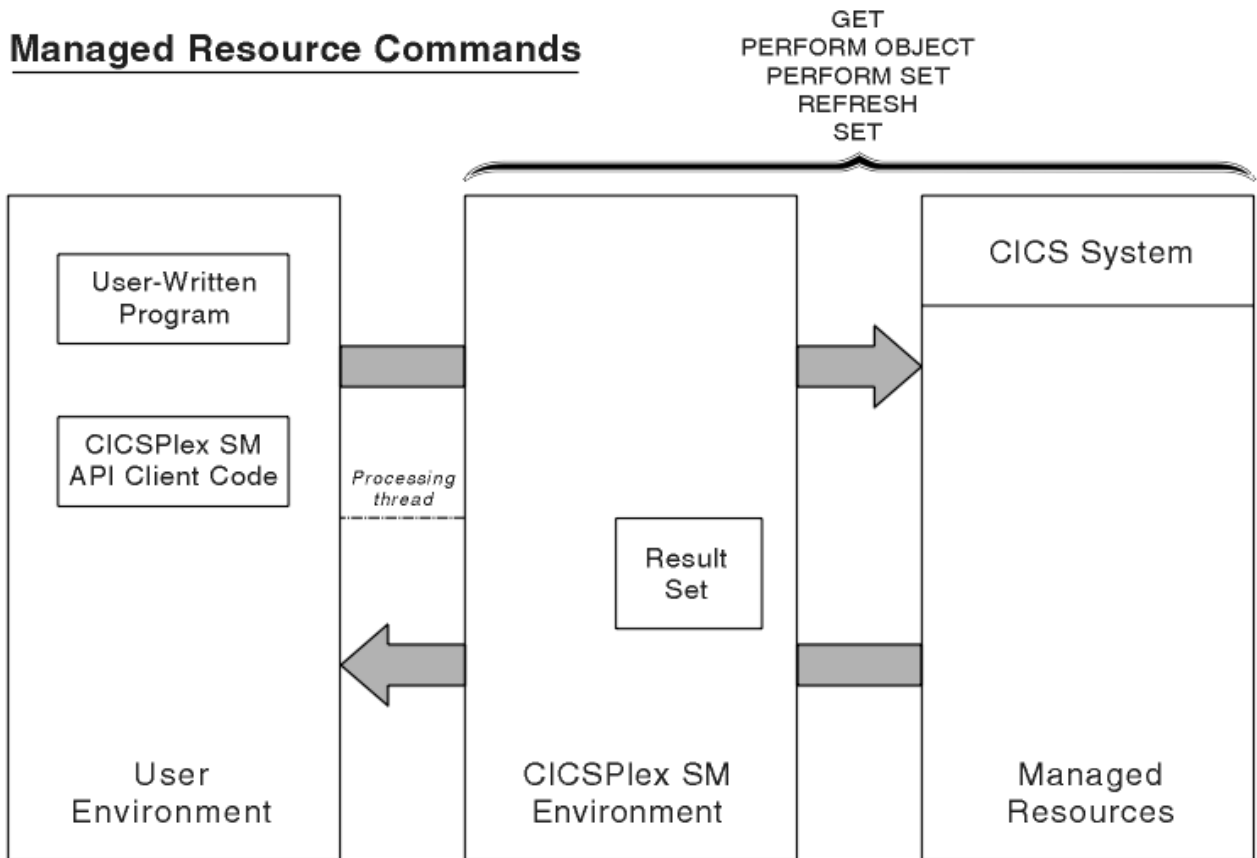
Managed Resource Commands

GET
PERFORM OBJECT
PERFORM SET
REFRESH
SET

User-Written Program

CICSPlex SM API Client Code

Processing thread

Result Set

CICS System

User Environment

CICSPlex SM Environment

Managed Resources